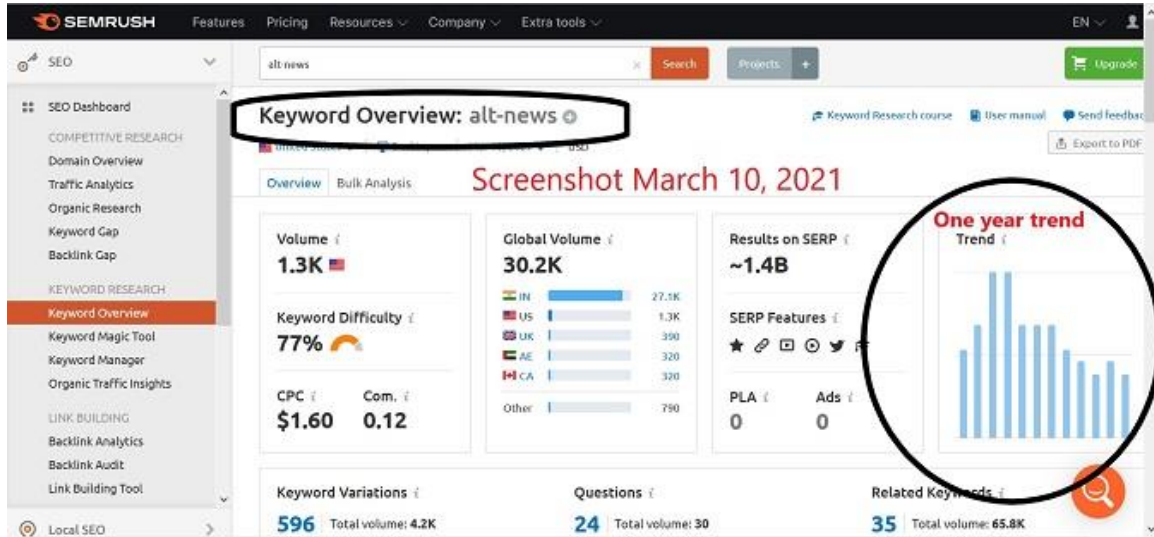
SEMRUSH Features Pricing Resources Company Extra tools EN

SEO

alt-news Search Projects + Upgrade

SEO Dashboard
COMPETITIVE RESEARCH
Domain Overview
Traffic Analytics
Organic Research
Keyword Gap
Backlink Gap
KEYWORD RESEARCH
Keyword Overview
Keyword Magic Tool
Keyword Manager
Organic Traffic Insights
LINK BUILDING
Backlink Analytics
Backlink Audit
Link Building Tool
Local SEO

Keyword Overview: alt-news

Keyword Research course User manual Send feedbac
Export to PDF

USD

Overview Bulk Analysis

Screenshot March 10, 2021

Volume
1.3K

Keyword Difficulty
77%

CPC
$1.60

Com.
0.12

Global Volume
30.2K

| | |
|---|---|
| IN | 27.1K |
| US | 1.3K |
| UK | 390 |
| AE | 320 |
| CA | 320 |
| Other | 790 |

Results on SERP
~1.4B

SERP Features

PLA
0

Ads
0

One year trend
Trend

Keyword Variations
596 Total volume: 4.2K

Questions
24 Total volume: 30

Related Keywords
35 Total volume: 65.8K